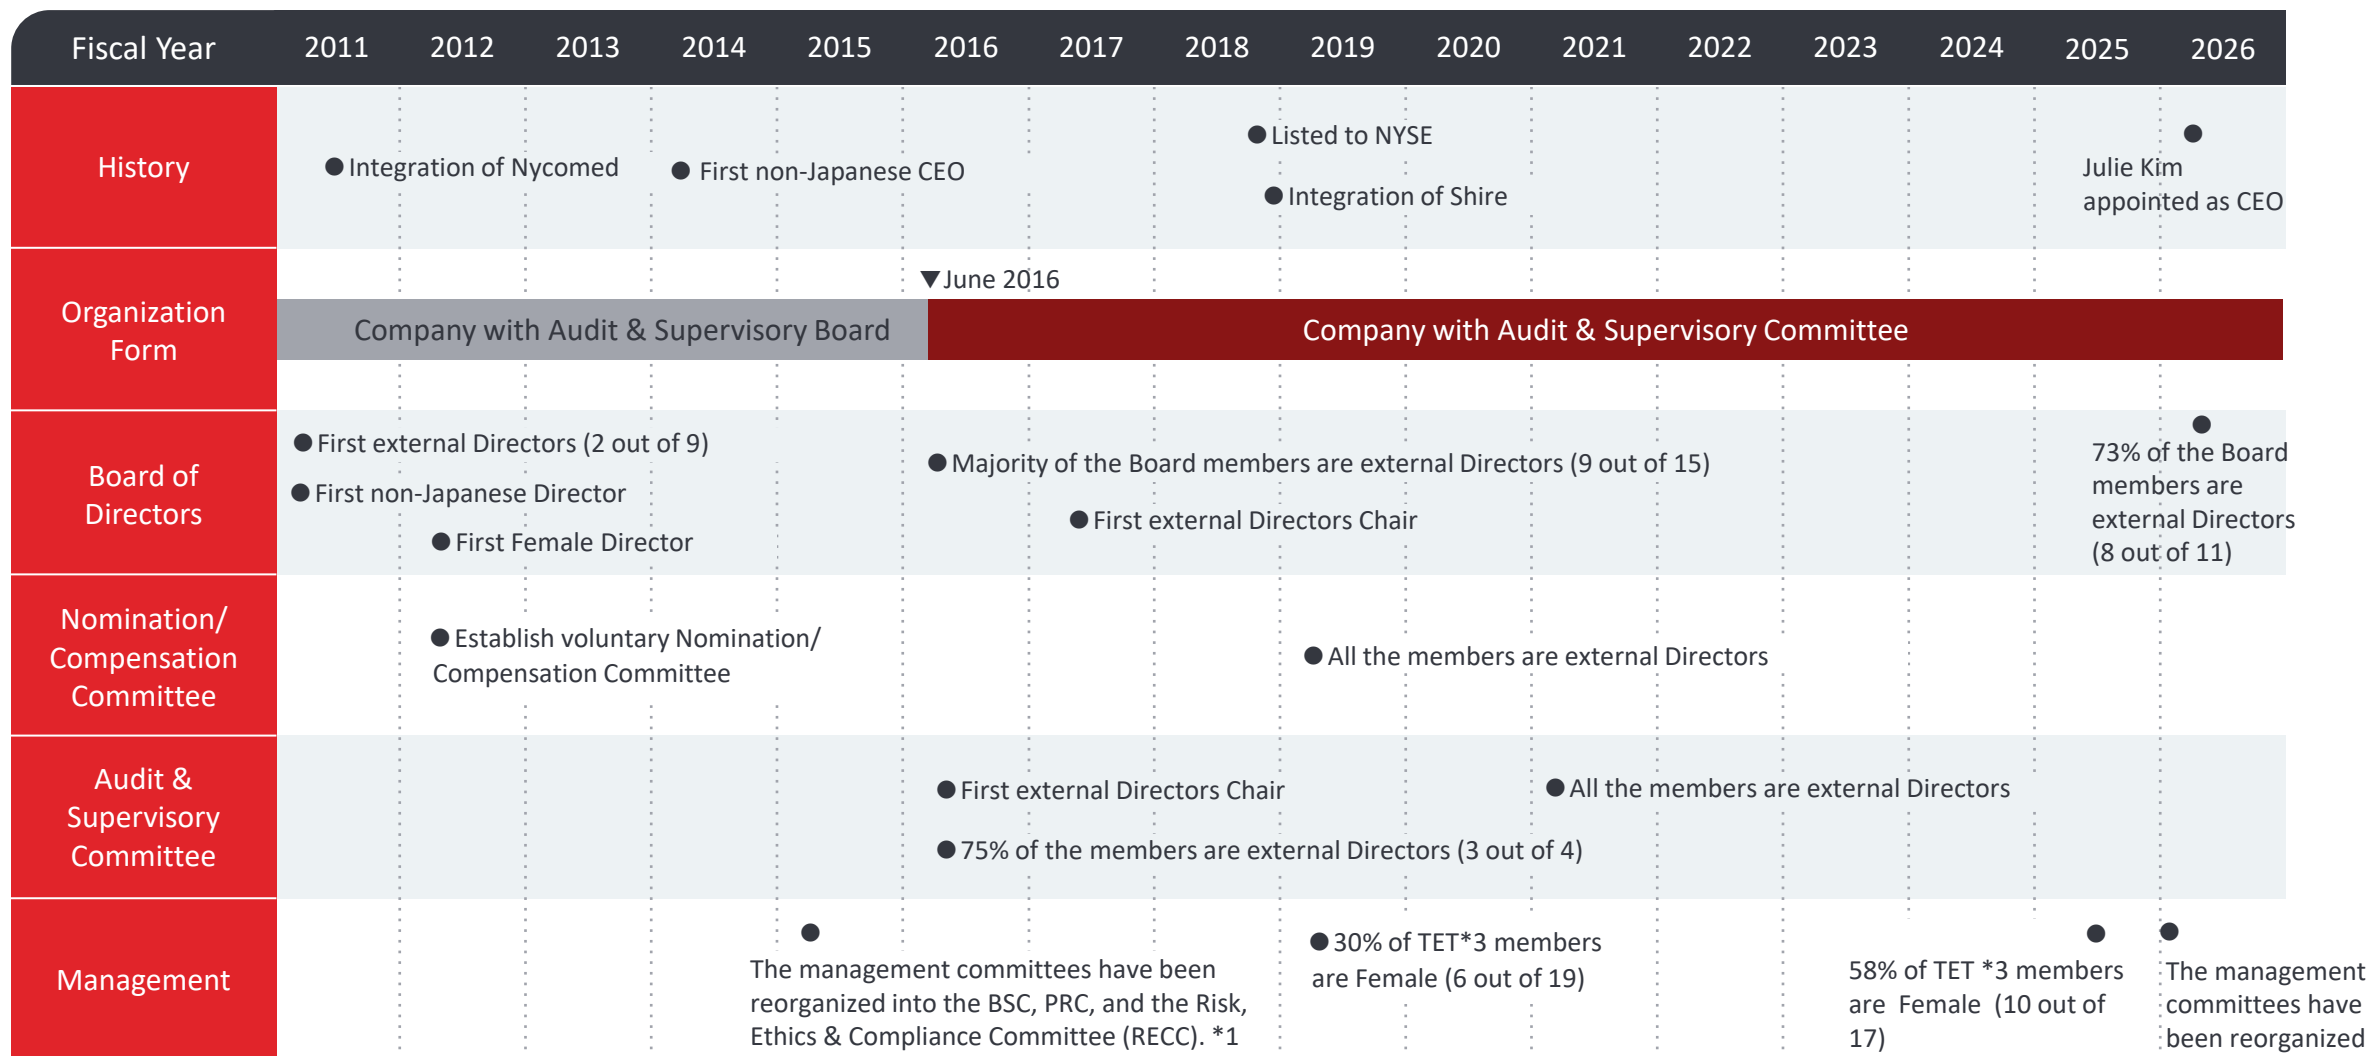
| Fiscal Year | 2011 | 2012 | 2013 | 2014 | 2015 | 2016 | 2017 | 2018 | 2019 | 2020 | 2021 | 2022 | 2023 | 2024 | 2025 | 2026 |
|---|---|---|---|---|---|---|---|---|---|---|---|---|---|---|---|---|

History

Integration of Nycomed

First non-Japanese CEO

Listed to NYSE

Integration of Shire

Julie Kim appointed as CEO

Organization Form

June 2016

Company with Audit & Supervisory Board

Company with Audit & Supervisory Committee

Board of Directors

First external Directors (2 out of 9)

First non-Japanese Director

First Female Director

Majority of the Board members are external Directors (9 out of 15)

First external Directors Chair

73% of the Board members are external Directors (8 out of 11)

Nomination/ Compensation Committee

Establish voluntary Nomination/ Compensation Committee

All the members are external Directors

Audit & Supervisory Committee

First external Directors Chair

All the members are external Directors

75% of the members are external Directors (3 out of 4)

Management

The management committees have been reorganized into the BSC, PRC, and the Risk, Ethics & Compliance Committee (RECC). *1

30% of TET*3 members are Female (6 out of 19)

58% of TET *3 members are Female (10 out of 17)

The management committees have been reorganized